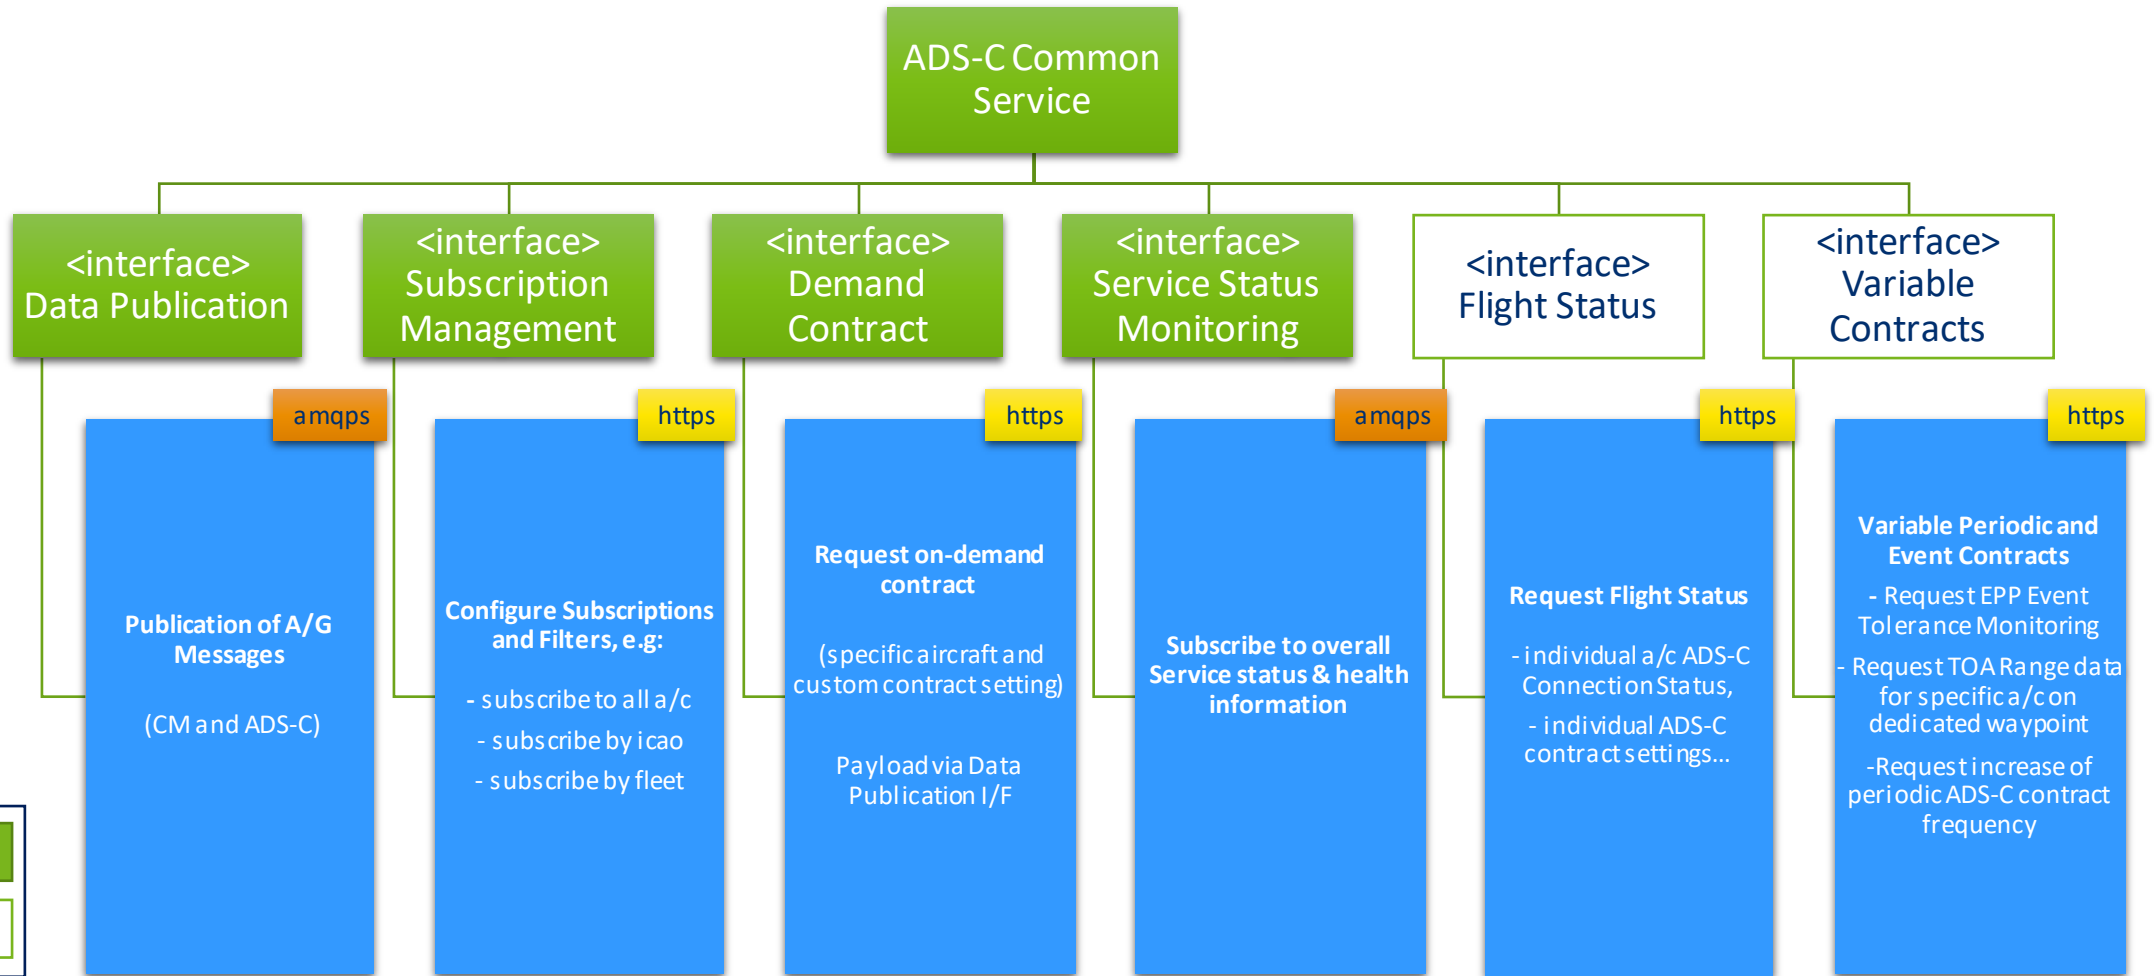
ADS-C Common Service

<interface> Data Publication

amqps

Publication of A/G Messages

(CM and ADS-C)

<interface> Subscription Management

https

Configure Subscriptions and Filters, e.g:

- subscribe to all a/c

- subscribe by icao

- subscribe by fleet

<interface> Demand Contract

https

Request on-demand contract

(specific aircraft and custom contract setting)

Payload via Data Publication I/F

<interface> Service Status Monitoring

amqps

Subscribe to overall Service status & health information

<interface> Flight Status

https

Request Flight Status

- individual a/c ADS-C Connection Status,

- individual ADS-C contract settings...

<interface> Variable Contracts

https

Variable Periodic and Event Contracts

- Request EPP Event Tolerance Monitoring

- Request TOA Range data for specific a/c on dedicated waypoint

-Request increase of periodic ADS-C contract frequency